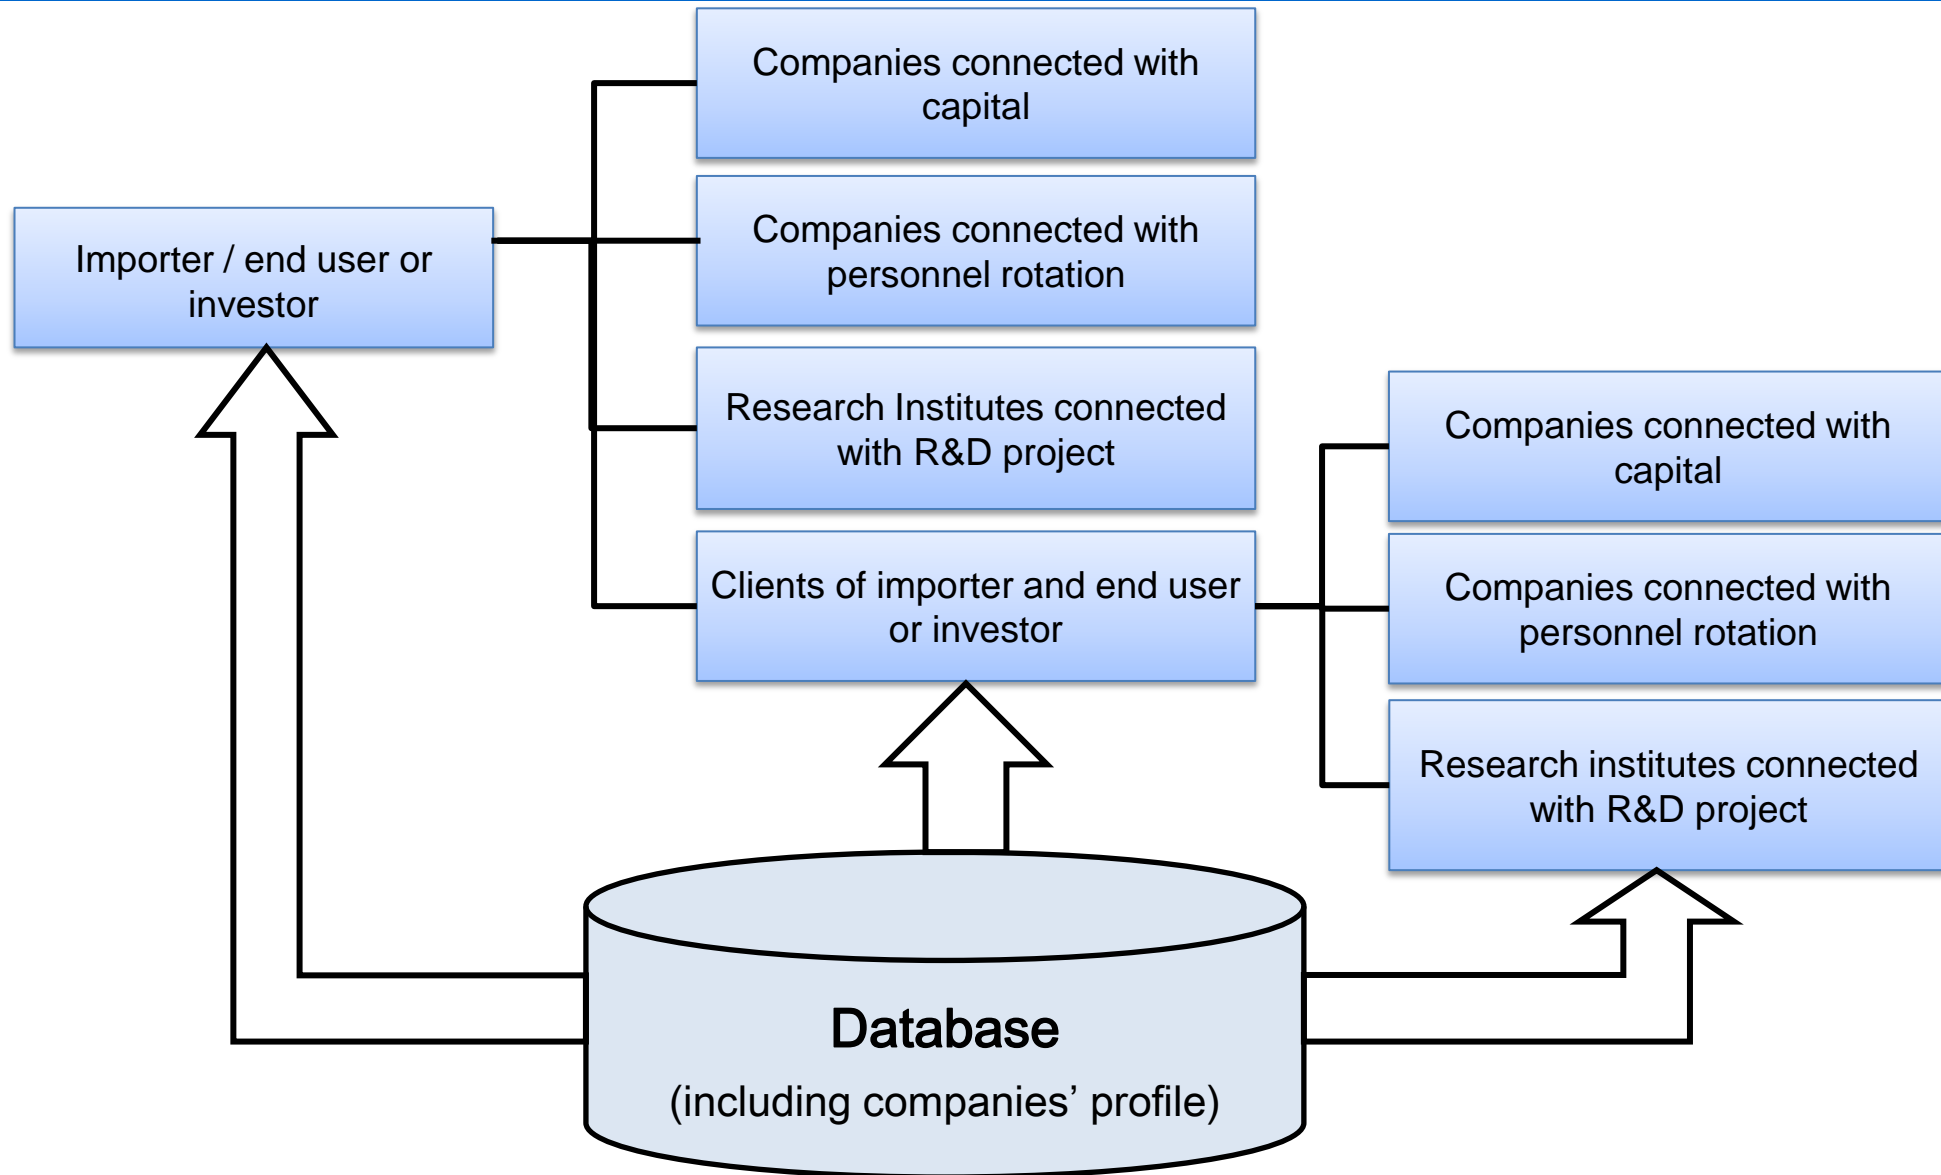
Importer / end user or investor

Companies connected with capital

Companies connected with personnel rotation

Research Institutes connected with R&D project

Clients of importer and end user or investor

Companies connected with capital

Companies connected with personnel rotation

Research institutes connected with R&D project

Database

(including companies’ profile)